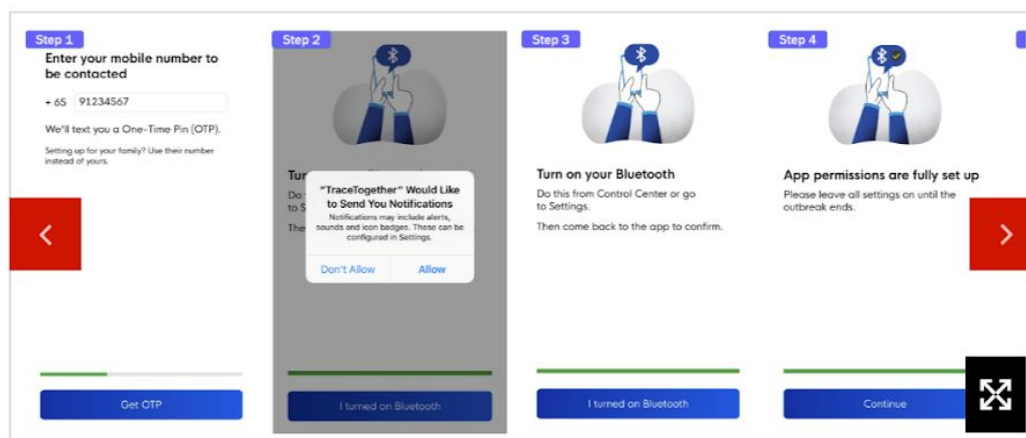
Step 1
Enter your mobile number to be contacted

+ 65 91234567

We'll text you a One-Time Pin (OTP).

Setting up for your family? Use their number instead of yours.

Get OTP

Step 2

Tur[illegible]
Do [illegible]
to S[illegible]
The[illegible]

"TraceTogether" Would Like to Send You Notifications
Notifications may include alerts, sounds and icon badges. These can be configured in Settings.

Don't Allow
Allow

I turned on Bluetooth

Step 3
Turn on your Bluetooth
Do this from Control Center or go to Settings.

Then come back to the app to confirm.

I turned on Bluetooth

Step 4
App permissions are fully set up
Please leave all settings on until the outbreak ends.

Continue